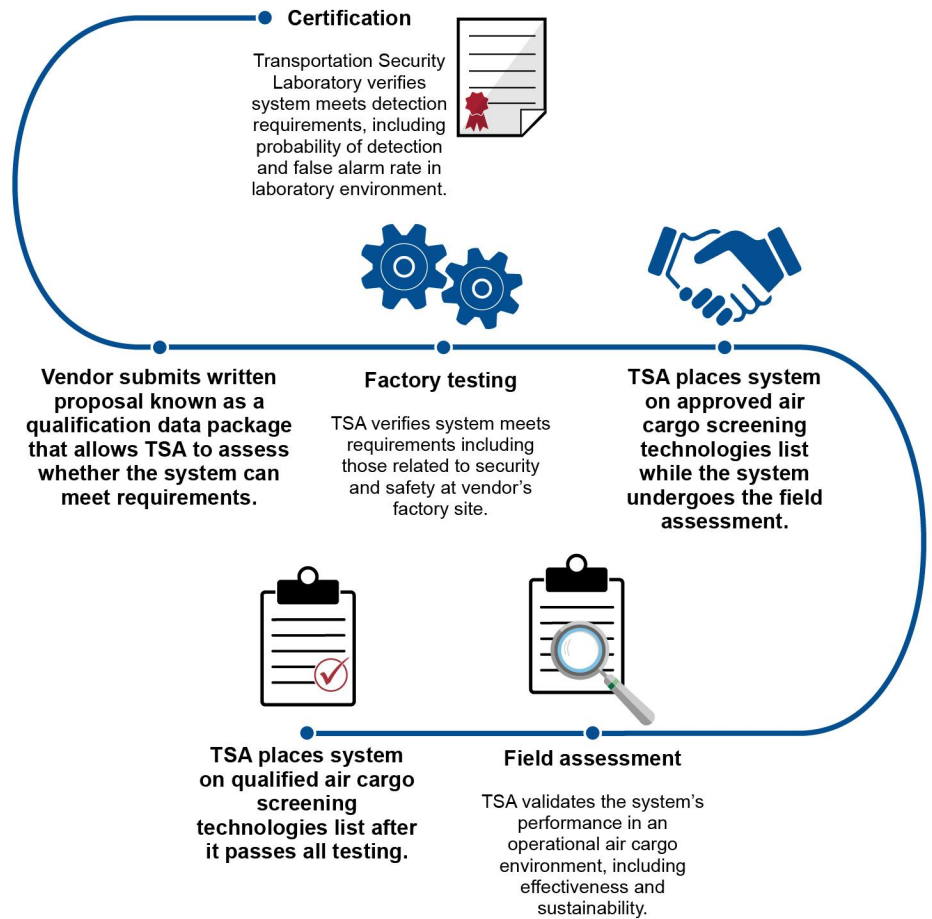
Certification

Transportation Security Laboratory verifies system meets detection requirements, including probability of detection and false alarm rate in laboratory environment.

Vendor submits written proposal known as a qualification data package that allows TSA to assess whether the system can meet requirements.

Factory testing

TSA verifies system meets requirements including those related to security and safety at vendor's factory site.

TSA places system on approved air cargo screening technologies list while the system undergoes the field assessment.

TSA places system on qualified air cargo screening technologies list after it passes all testing.

Field assessment

TSA validates the system's performance in an operational air cargo environment, including effectiveness and sustainability.